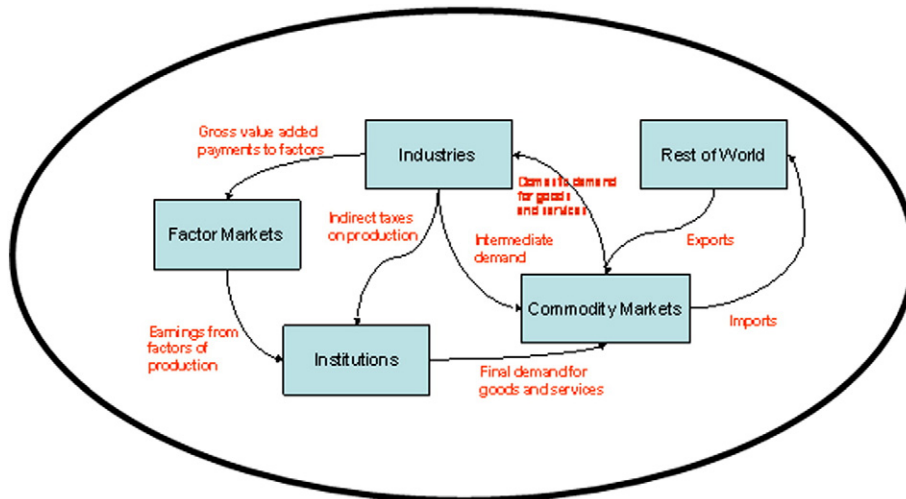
Gross value added payments to factors

Industries

Rest of World

Domestic demand for goods and services

Factor Markets

Indirect taxes on production

Intermediate demand

Exports

Commodity Markets

Imports

Earnings from factors of production

Institutions

Final demand for goods and services